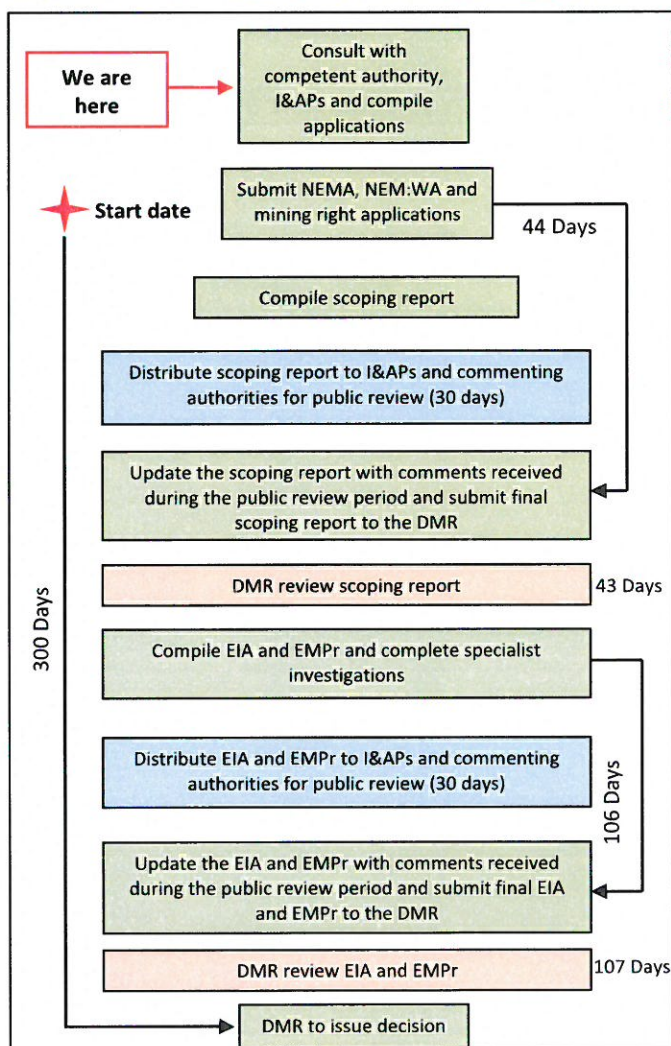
We are here

Consult with competent authority, I&APs and compile applications

Start date

Submit NEMA, NEM:WA and mining right applications

44 Days

Compile scoping report

Distribute scoping report to I&APs and commenting authorities for public review (30 days)

Update the scoping report with comments received during the public review period and submit final scoping report to the DMR

300 Days

DMR review scoping report

43 Days

Compile EIA and EMPr and complete specialist investigations

Distribute EIA and EMPr to I&APs and commenting authorities for public review (30 days)

106 Days

Update the EIA and EMPr with comments received during the public review period and submit final EIA and EMPr to the DMR

DMR review EIA and EMPr

107 Days

DMR to issue decision